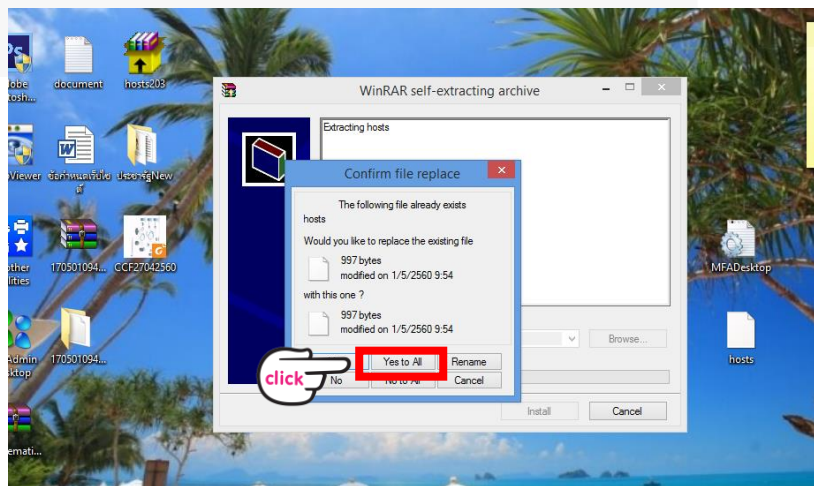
dobe tosh...

document

hosts203

WinRAR self-extracting archive

Extracting hosts

Viewer

ข้อกำหนดเริ่มต้น

ประชารัฐNew

Confirm file replace

The following file already exists

hosts

Would you like to replace the existing file

997 bytes
modified on 1/5/2560 9:54

with this one ?

997 bytes
modified on 1/5/2560 9:54

other ilities

170501094...

CCF27042560

MFADesktop

Browse...

Admin sktop

170501094...

hosts

Yes to All

Rename

click

No

No to All

Cancel

Install

Cancel

emati...